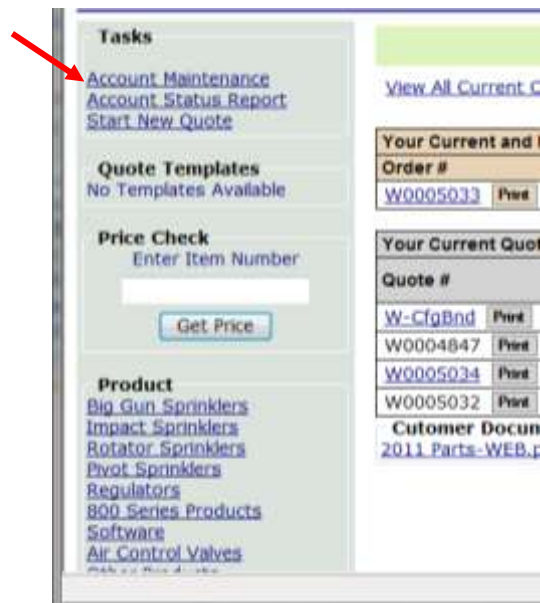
Tasks
Account Maintenance
Account Status Report
Start New Quote

Quote Templates
No Templates Available

Price Check
Enter Item Number

Get Price

Product
Big Gun Sprinklers
Impact Sprinklers
Rotator Sprinklers
Pivot Sprinklers
Regulators
800 Series Products
Software
Air Control Valves
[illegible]

View All Current C

| Your Current and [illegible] |
|---|
| Order # |
| W0005033 Print |

| Your Current Quot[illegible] |
|---|
| Quote # |
| W-CfgBnd Print |
| W0004847 Print |
| W0005034 Print |
| W0005032 Print |

Cutomer Docun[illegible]
2011 Parts-WEB.p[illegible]